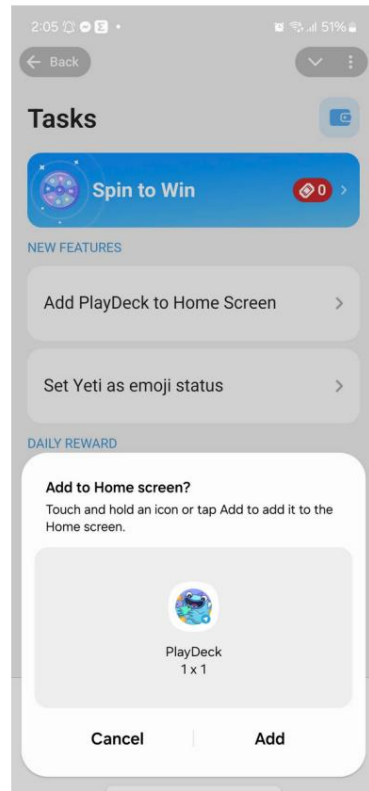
2:05 51%

Back

Tasks

Spin to Win 0

NEW FEATURES

Add PlayDeck to Home Screen

Set Yeti as emoji status

DAILY REWARD

Add to Home screen?

Touch and hold an icon or tap Add to add it to the Home screen.

PlayDeck
1 x 1

Cancel

Add